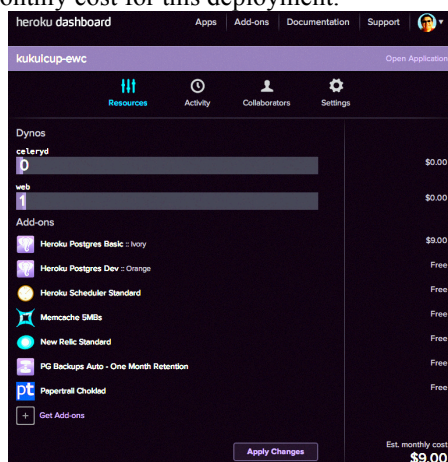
onthly cost for this deployment.

heroku dashboard
Apps
Add-ons
Documentation
Support

kukuicup-ewc
Open Application

Resources
Activity
Collaborators
Settings

Dynos
celeryd
0
$0.00
web
1
$0.00

Add-ons
Heroku Postgres Basic :: Ivory
$9.00
Heroku Postgres Dev :: Orange
Free
Heroku Scheduler Standard
Free
Memcache 5MBs
Free
New Relic Standard
Free
PG Backups Auto - One Month Retention
Free
pt
Papertrail Choklad
Free
+ Get Add-ons

Apply Changes
Est. monthly cost
$9.00